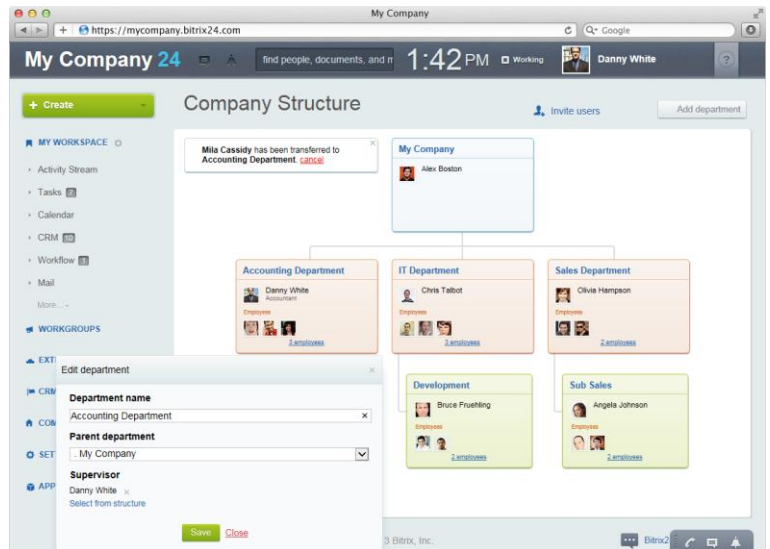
My Company

https://mycompany.bitrix24.com

Google

My Company 24

find people, documents, and m

1:42 PM

Working

Danny White

?

+ Create

Company Structure

Invite users

Add department

MY WORKSPACE

Activity Stream

Tasks 2

Calendar

CRM 10

Workflow 3

Mail

More...

WORKGROUPS

EXT

CRM

COM

SET

APP

Mila Cassidy has been transferred to Accounting Department. cancel

My Company

Alex Boston

Accounting Department

Danny White
Accountant

Employees

3 employees

IT Department

Chris Talbot

Employees

3 employees

Sales Department

Olivia Hampson

Employees

2 employees

Development

Bruce Fruehling

Employees

2 employees

Sub Sales

Angela Johnson

Employees

2 employees

Edit department

Department name

Accounting Department

Parent department

. My Company

Supervisor

Danny White

Select from structure

Save

Close

3 Bitrix, Inc.

Bitrix2